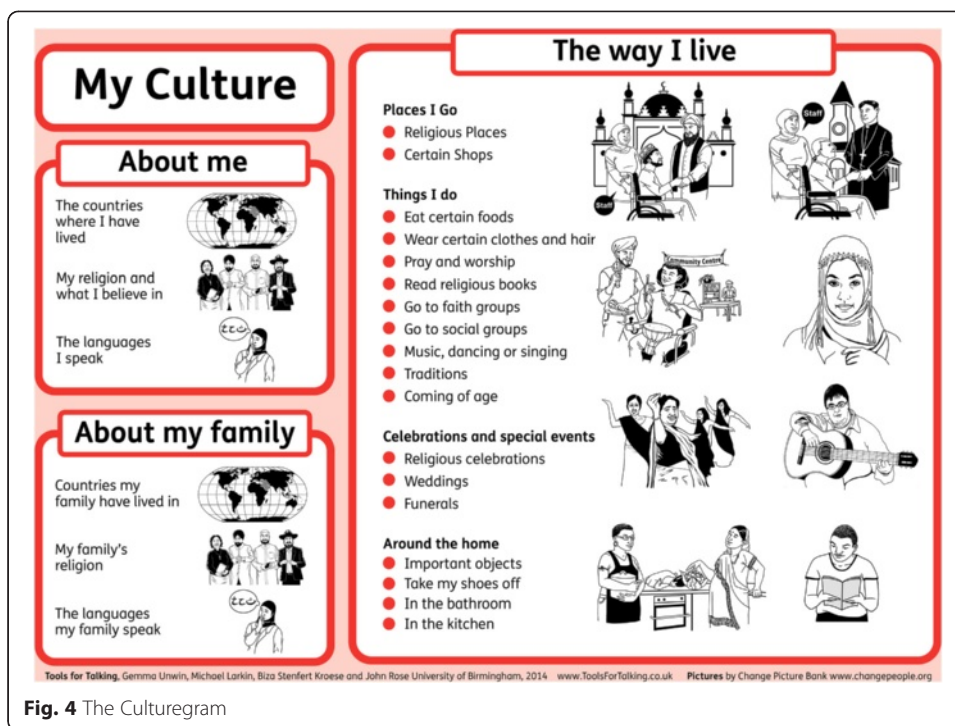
My Culture

About me

The countries where I have lived

My religion and what I believe in

The languages I speak

About my family

Countries my family have lived in

My family's religion

The languages my family speak

The way I live

Places I Go
- Religious Places
- Certain Shops

Things I do
- Eat certain foods
- Wear certain clothes and hair
- Pray and worship
- Read religious books
- Go to faith groups
- Go to social groups
- Music, dancing or singing
- Traditions
- Coming of age

Celebrations and special events
- Religious celebrations
- Weddings
- Funerals

Around the home
- Important objects
- Take my shoes off
- In the bathroom
- In the kitchen

Staff

Staff

Community Centre

Tools for Talking, Gemma Unwin, Michael Larkin, Biza Stenfert Kroese and John Rose University of Birmingham, 2014 www.ToolsForTalking.co.uk Pictures by Change Picture Bank www.changepeople.org

Fig. 4 The Culturegram